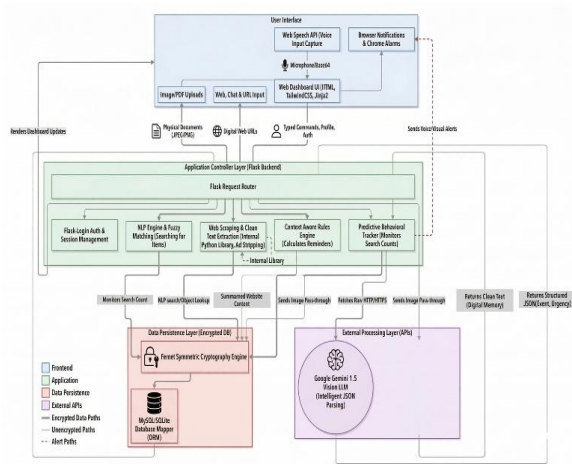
User Interface

Web Speech API (Voice Input Capture)

Browser Notifications & Chrome Alarms

Microphone/Base64

Image/PDF Uploads

Web, Chat & URL Input

Web Dashboard UI (HTML, TailwindCSS, Jinja2)

Renders Dashboard Updates

Physical Documents (JPEG/PNG)

Digital Web URLs

Typed Commands, Profile, Auth

Sends Voice/Visual alerts

Application Controller Layer (Flask Backend)

Flask Request Router

Flask-Login Auth & Session Management

NLP Engine & Fuzzy Matching (Searching for Items)

Web Scraping & Clean Text Extraction (Internal Python Library, Ad Stripping)

Context Aware Rules Engine (Calculates Reminders)

Predictive Behavioral Tracker (Monitors Search Counts)

Internal Library

Monitors Search Count

NLP search/Object Lookup

Summarised Website Content

Sends Image Pass-through

Fetches Raw HTTP/HTTPS

Sends Image Pass-through

Returns Clean Text (Digital Memory)

Returns Structured JSON(Event, Urgency)

Data Persistence Layer (Encrypted DB)

Fernet Symmetric Cryptography Engine

MySQL/SQLite Database Mapper (ORM)

External Processing Layer (APIs)

Google Gemini 1.5 Vision LLM (Intelligent JSON Parsing)

Frontend
Application
Data Persistence
External APIs
Encrypted Data Paths
Unencrypted Paths
Alert Paths